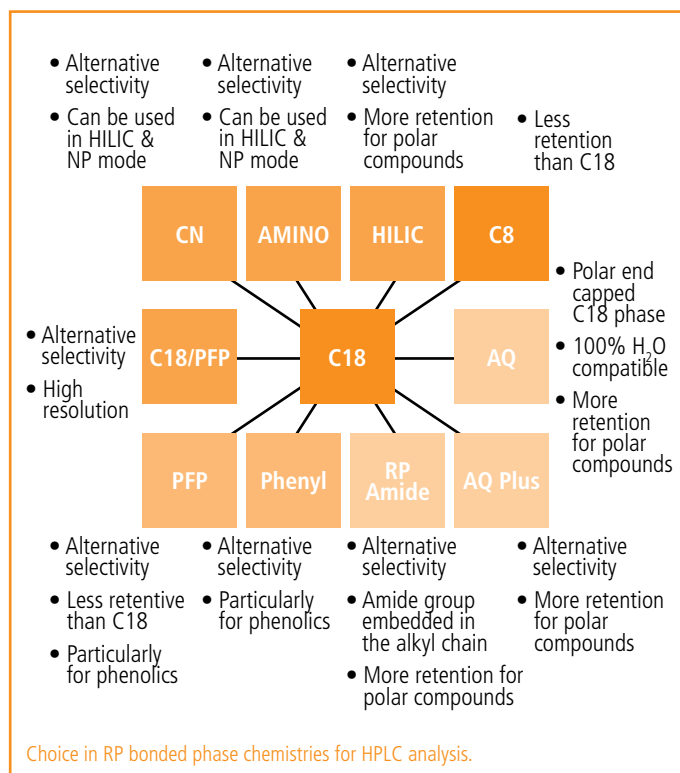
• Alternative selectivity
• Can be used in HILIC & NP mode

• Alternative selectivity
• Can be used in HILIC & NP mode

• Alternative selectivity
• More retention for polar compounds

• Less retention than C18

CN

AMINO

HILIC

C8

• Polar end capped C18 phase
• 100% $H_2O$ compatible
• More retention for polar compounds

• Alternative selectivity
• High resolution

C18/PFP

C18

AQ

PFP

Phenyl

RP Amide

AQ Plus

• Alternative selectivity
• Less retentive than C18
• Particularly for phenolics

• Alternative selectivity
• Particularly for phenolics

• Alternative selectivity
• Amide group embedded in the alkyl chain
• More retention for polar compounds

• Alternative selectivity
• More retention for polar compounds

Choice in RP bonded phase chemistries for HPLC analysis.